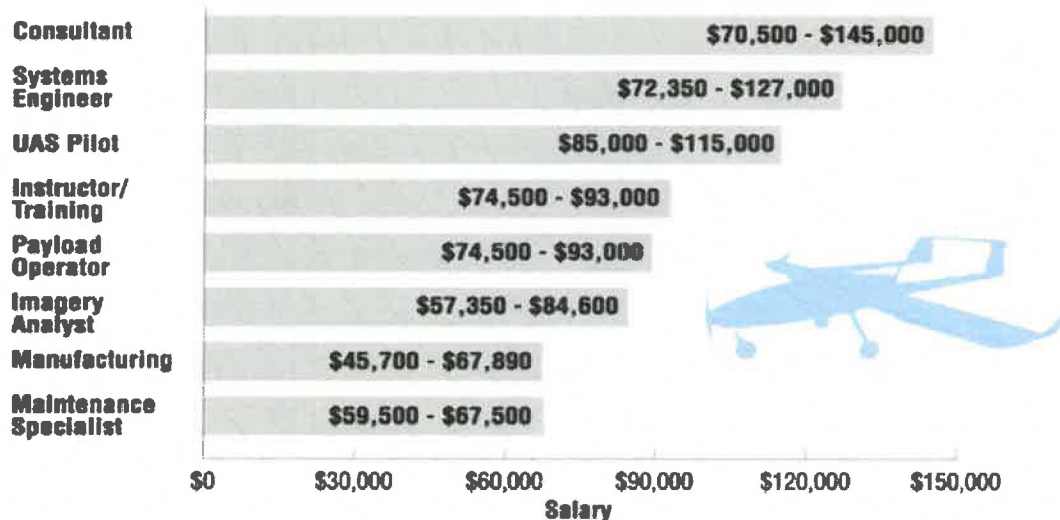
Consultant $70,500 - $145,000

Systems Engineer $72,350 - $127,000

UAS Pilot $85,000 - $115,000

Instructor/ Training $74,500 - $93,000

Payload Operator $74,500 - $93,000

Imagery Analyst $57,350 - $84,600

Manufacturing $45,700 - $67,890

Maintenance Specialist $59,500 - $67,500

$0 $30,000 $60,000 $90,000 $120,000 $150,000

Salary